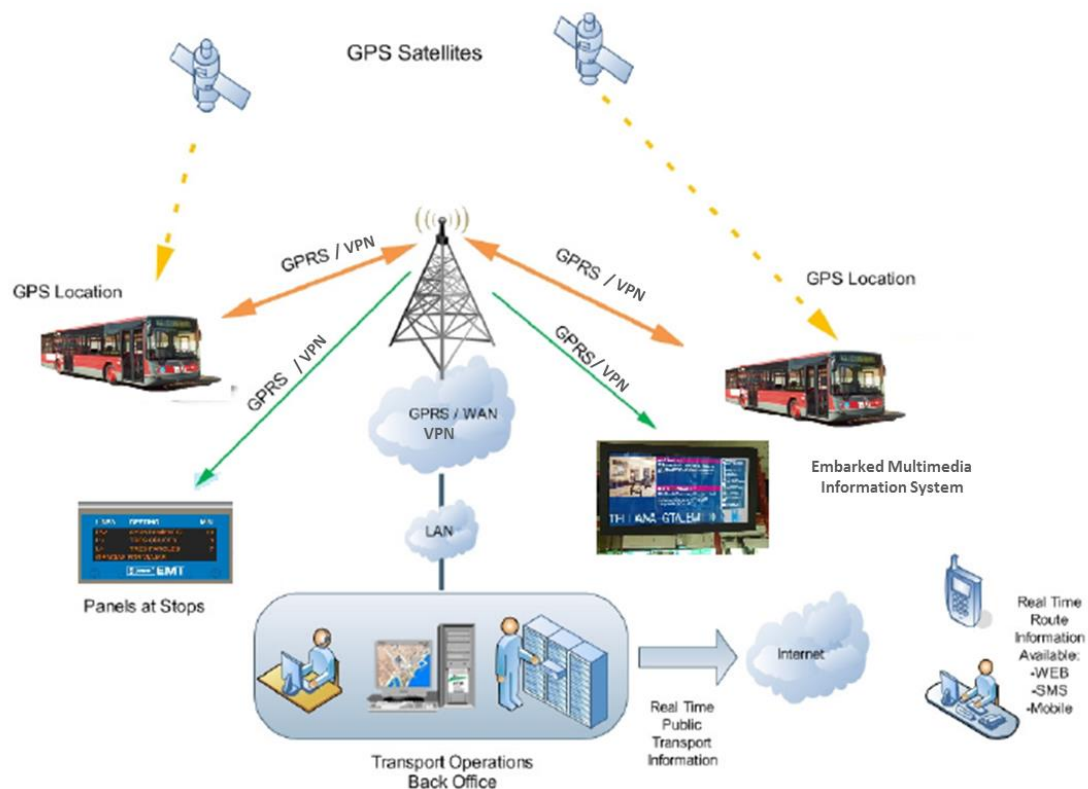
GPS Satellites

GPS Location

GPRS / VPN

GPRS / VPN

GPRS / VPN

GPRS/ VPN

GPS Location

GPRS / WAN VPN

LAN

Embarked Multimedia Information System

EMT

Panels at Stops

Internet

Real Time Route Information Available:
-WEB
-SMS
-Mobile

Real Time Public Transport Information

Transport Operations Back Office